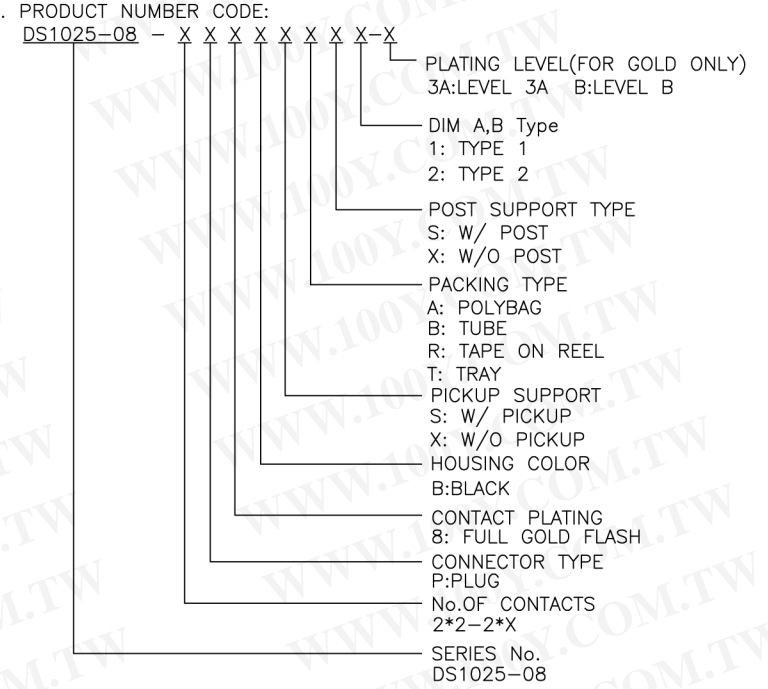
. PRODUCT NUMBER CODE:
DS1025-08 - X X X X X X X X X-X

PLATING LEVEL(FOR GOLD ONLY)
3A:LEVEL 3A B:LEVEL B

DIM A,B Type
1: TYPE 1
2: TYPE 2

POST SUPPORT TYPE
S: W/ POST
X: W/O POST

PACKING TYPE
A: POLYBAG
B: TUBE
R: TAPE ON REEL
T: TRAY

PICKUP SUPPORT
S: W/ PICKUP
X: W/O PICKUP

HOUSING COLOR
B:BLACK

CONTACT PLATING
8: FULL GOLD FLASH

CONNECTOR TYPE
P:PLUG

No.OF CONTACTS
2*2-2*X

SERIES No.
DS1025-08

WWW.100Y.COM.TW